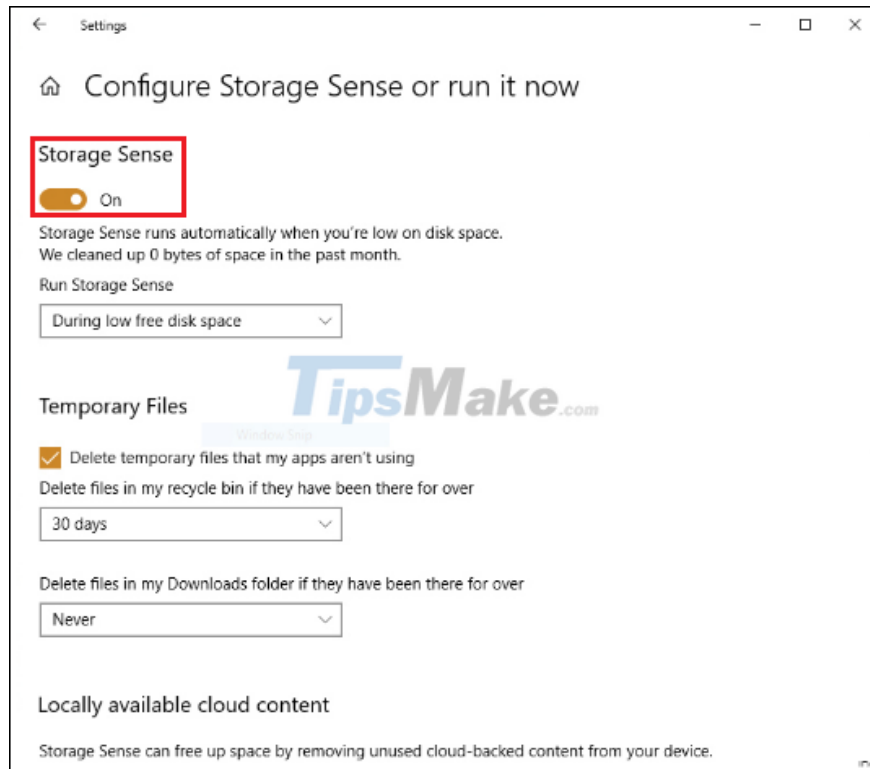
Settings

Configure Storage Sense or run it now

Storage Sense

On

Storage Sense runs automatically when you're low on disk space.
We cleaned up 0 bytes of space in the past month.

Run Storage Sense

During low free disk space

TipsMake.com

Temporary Files

Window Snip

Delete temporary files that my apps aren't using

Delete files in my recycle bin if they have been there for over

30 days

Delete files in my Downloads folder if they have been there for over

Never

Locally available cloud content

Storage Sense can free up space by removing unused cloud-backed content from your device.